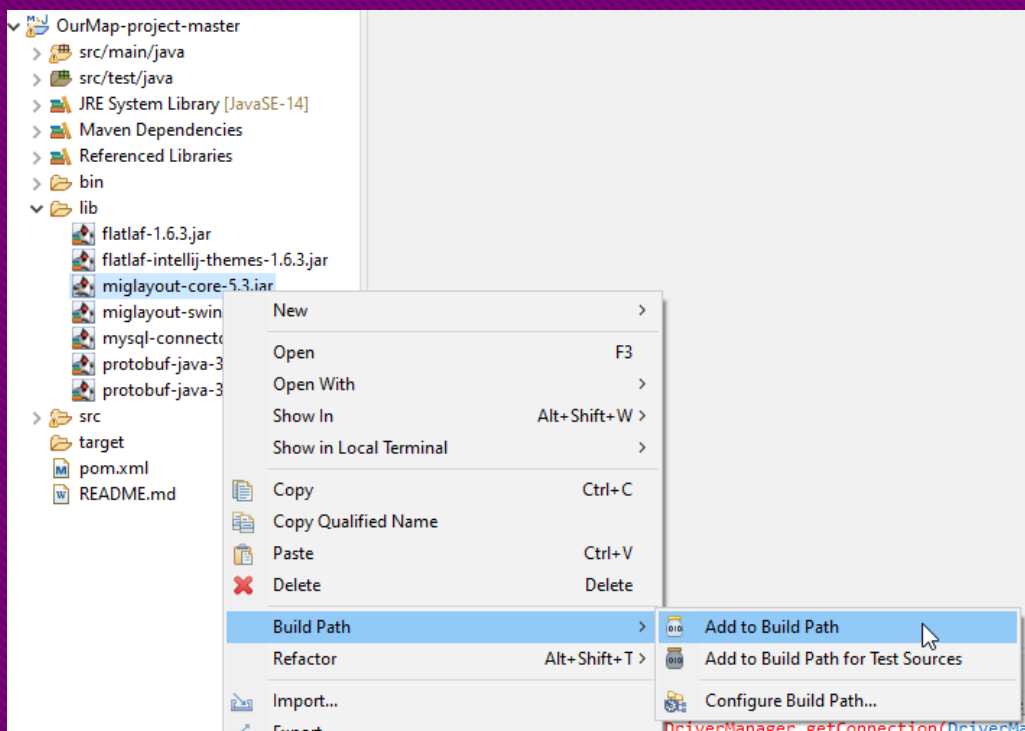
OurMap-project-master
src/main/java
src/test/java
JRE System Library [JavaSE-14]
Maven Dependencies
Referenced Libraries
bin
lib
flatlaf-1.6.3.jar
flatlaf-intellij-themes-1.6.3.jar
miglayout-core-5.3.jar
miglayout-swin
mysql-connecto
protobuf-java-3
protobuf-java-3
src
target
pom.xml
README.md

New
Open F3
Open With
Show In Alt+Shift+W
Show in Local Terminal
Copy Ctrl+C
Copy Qualified Name
Paste Ctrl+V
Delete Delete
Build Path
Refactor Alt+Shift+T
Import...
Export

Add to Build Path
Add to Build Path for Test Sources
Configure Build Path...

DriverManager.getConnection(DriverMa